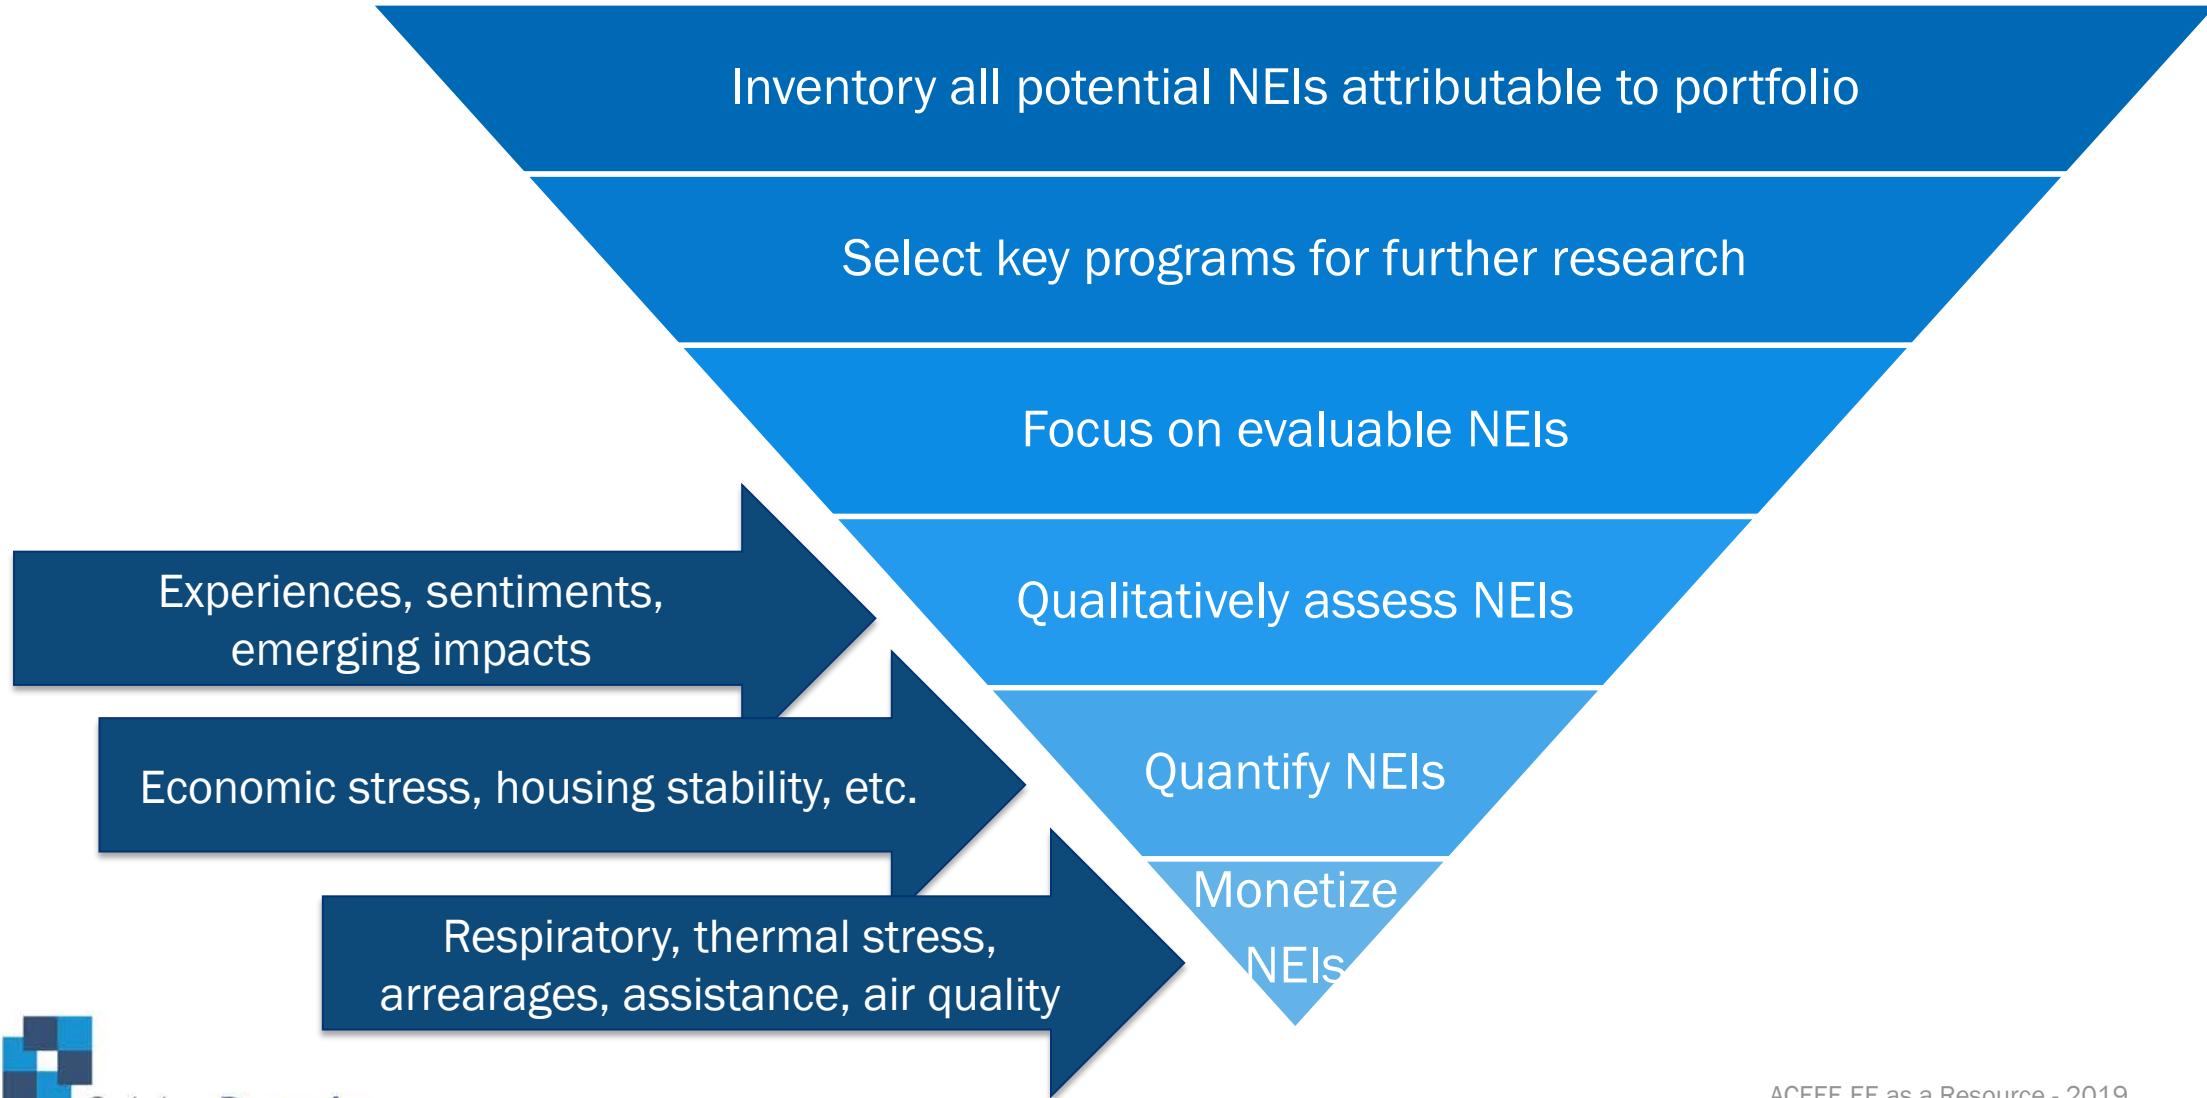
Inventory all potential NEIs attributable to portfolio

Select key programs for further research

Focus on evaluable NEIs

Qualitatively assess NEIs

Quantify NEIs

Monetize NEIs

Experiences, sentiments, emerging impacts

Economic stress, housing stability, etc.

Respiratory, thermal stress, arrearages, assistance, air quality

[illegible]

ACEEE EE as a Resource - 2019